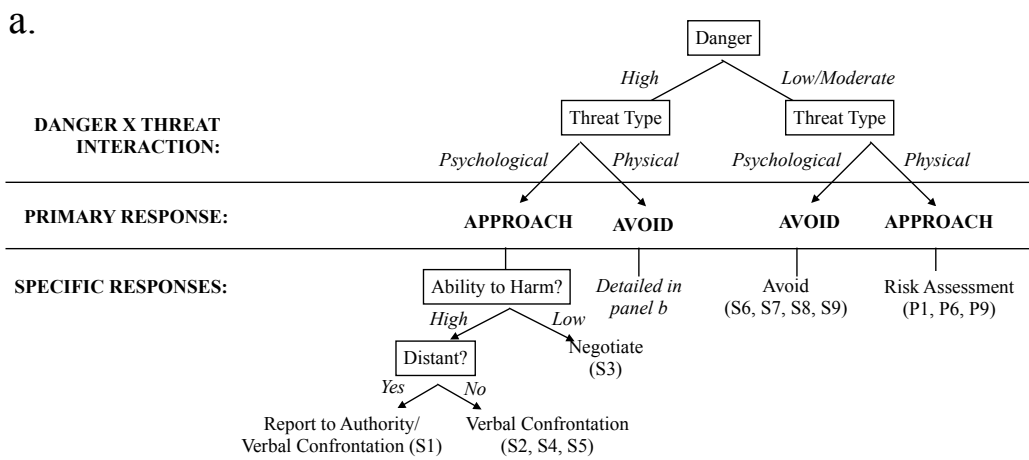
a.

Danger

High

Low/Moderate

DANGER X THREAT INTERACTION:

Threat Type

Threat Type

Psychological

Physical

Psychological

Physical

PRIMARY RESPONSE:

APPROACH

AVOID

AVOID

APPROACH

SPECIFIC RESPONSES:

Ability to Harm?

Detailed in panel b

Avoid (S6, S7, S8, S9)

Risk Assessment (P1, P6, P9)

High

Low

Distant?

Negotiate (S3)

Yes

No

Report to Authority/ Verbal Confrontation (S1)

Verbal Confrontation (S2, S4, S5)